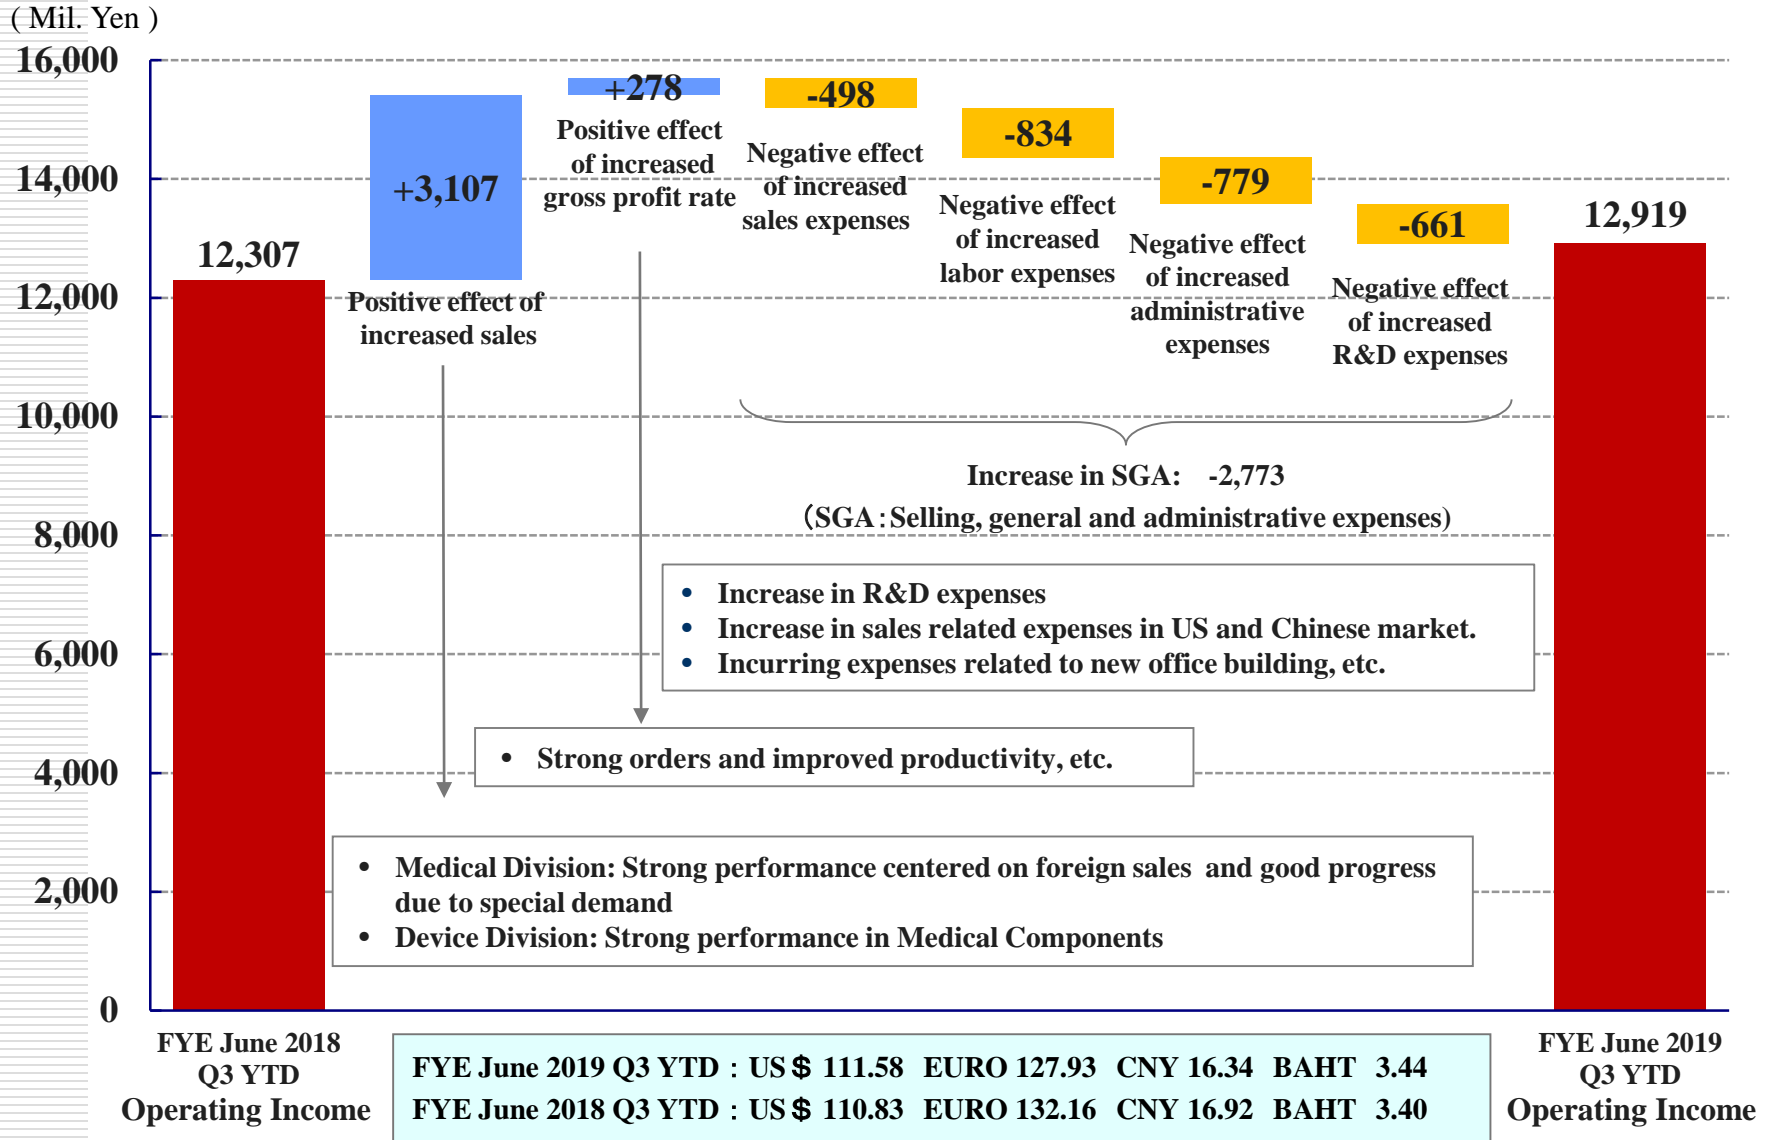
( Mil. Yen )
16,000
14,000
12,000
10,000
8,000
6,000
4,000
2,000
0

12,307
+3,107
Positive effect of increased sales
+278
Positive effect of increased gross profit rate
-498
Negative effect of increased sales expenses
-834
Negative effect of increased labor expenses
-779
Negative effect of increased administrative expenses
-661
Negative effect of increased R&D expenses
12,919

Increase in SGA: -2,773
(SGA : Selling, general and administrative expenses)

• Increase in R&D expenses
• Increase in sales related expenses in US and Chinese market.
• Incurring expenses related to new office building, etc.

• Strong orders and improved productivity, etc.

• Medical Division: Strong performance centered on foreign sales and good progress due to special demand
• Device Division: Strong performance in Medical Components

FYE June 2018 Q3 YTD Operating Income

| FYE June 2019 Q3 YTD : | US$ 111.58 | EURO 127.93 | CNY 16.34 | BAHT 3.44 |
|---|---|---|---|---|
| FYE June 2018 Q3 YTD : | US$ 110.83 | EURO 132.16 | CNY 16.92 | BAHT 3.40 |

FYE June 2019 Q3 YTD Operating Income